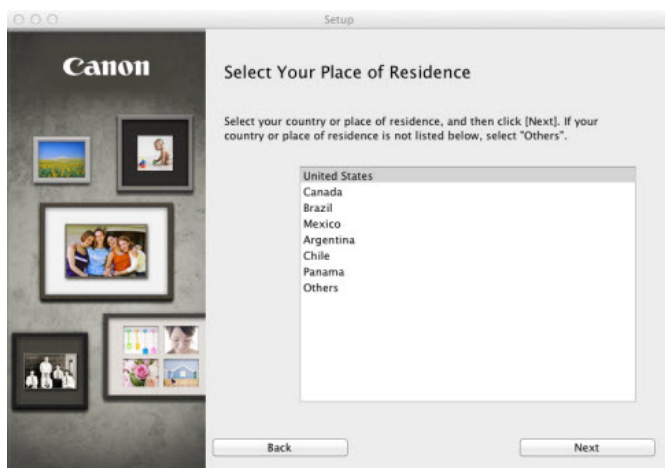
Setup

Canon

Select Your Place of Residence

Select your country or place of residence, and then click [Next]. If your country or place of residence is not listed below, select "Others".

United States
Canada
Brazil
Mexico
Argentina
Chile
Panama
Others

Back

Next